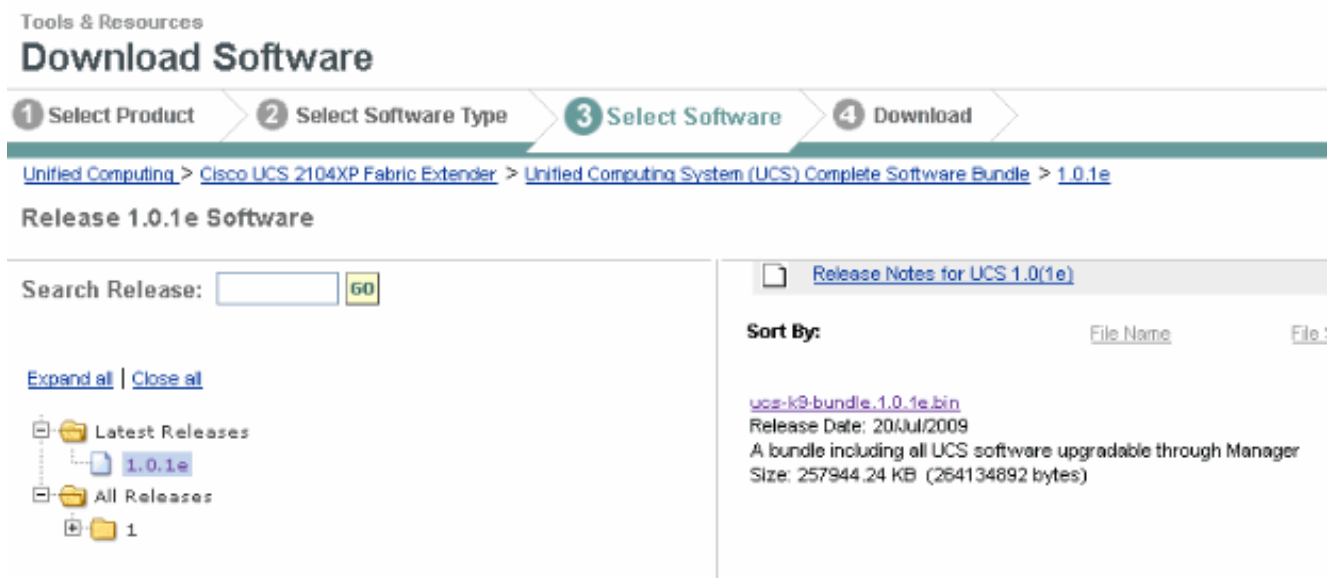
Tools & Resources

Download Software

1 Select Product  2 Select Software Type  3 Select Software  4 Download

Unified Computing > Cisco UCS 2104XP Fabric Extender > Unified Computing System (UCS) Complete Software Bundle > 1.0.1e

Release 1.0.1e Software

Search Release: GO

Expand all | Close all

Latest Releases
1.0.1e
All Releases
1

Release Notes for UCS 1.0(1e)

Sort By: File Name File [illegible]

ucs-k9-bundle.1.0.1e.bin
Release Date: 20/Jul/2009
A bundle including all UCS software upgradable through Manager
Size: 257944.24 KB (264134892 bytes)